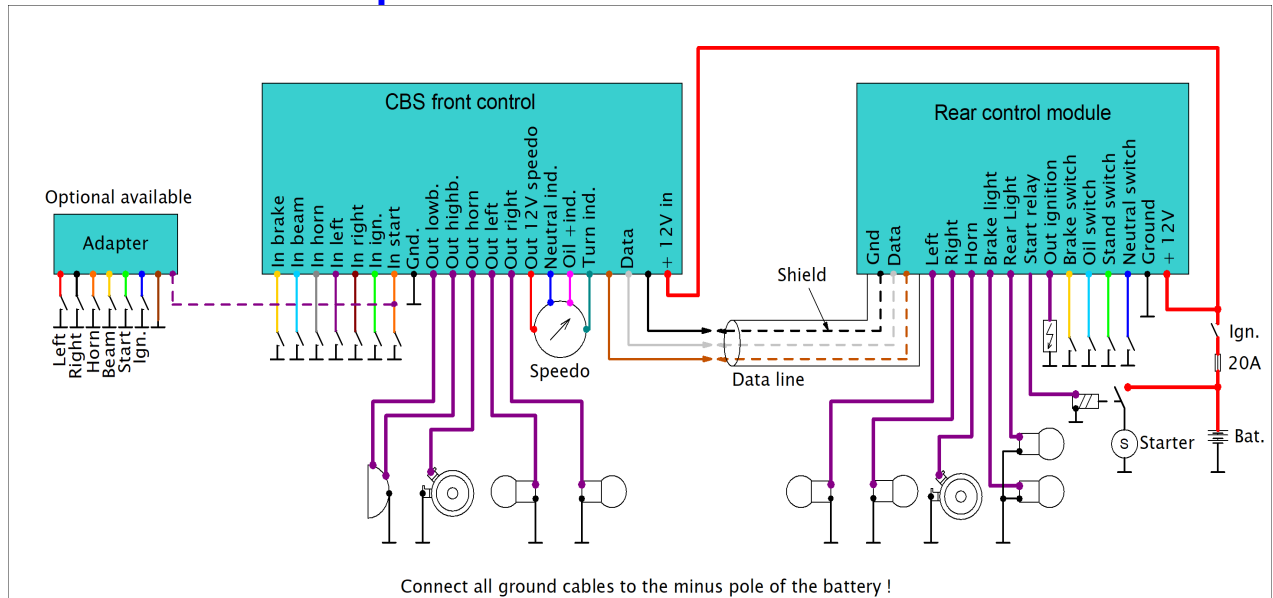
Optional available

Adapter

Left
Right
Horn
Beam
Start
Ign.

CBS front control

In brake
In beam
In horn
In left
In right
In ign.
In start
Gnd.
Out lowb.
Out highb.
Out horn
Out left
Out right
Out 12V speedo
Neutral ind.
Oil +ind.
Turn ind.
Data
+ 12V in

Speedo

Shield

Data line

Rear control module

Gnd
Data
Left
Right
Horn
Brake light
Rear Light
Start relay
Out ignition
Brake switch
Oil switch
Stand switch
Neutral switch
Ground
+ 12V

Ign.
20A
Starter
Bat.

Connect all ground cables to the minus pole of the battery !